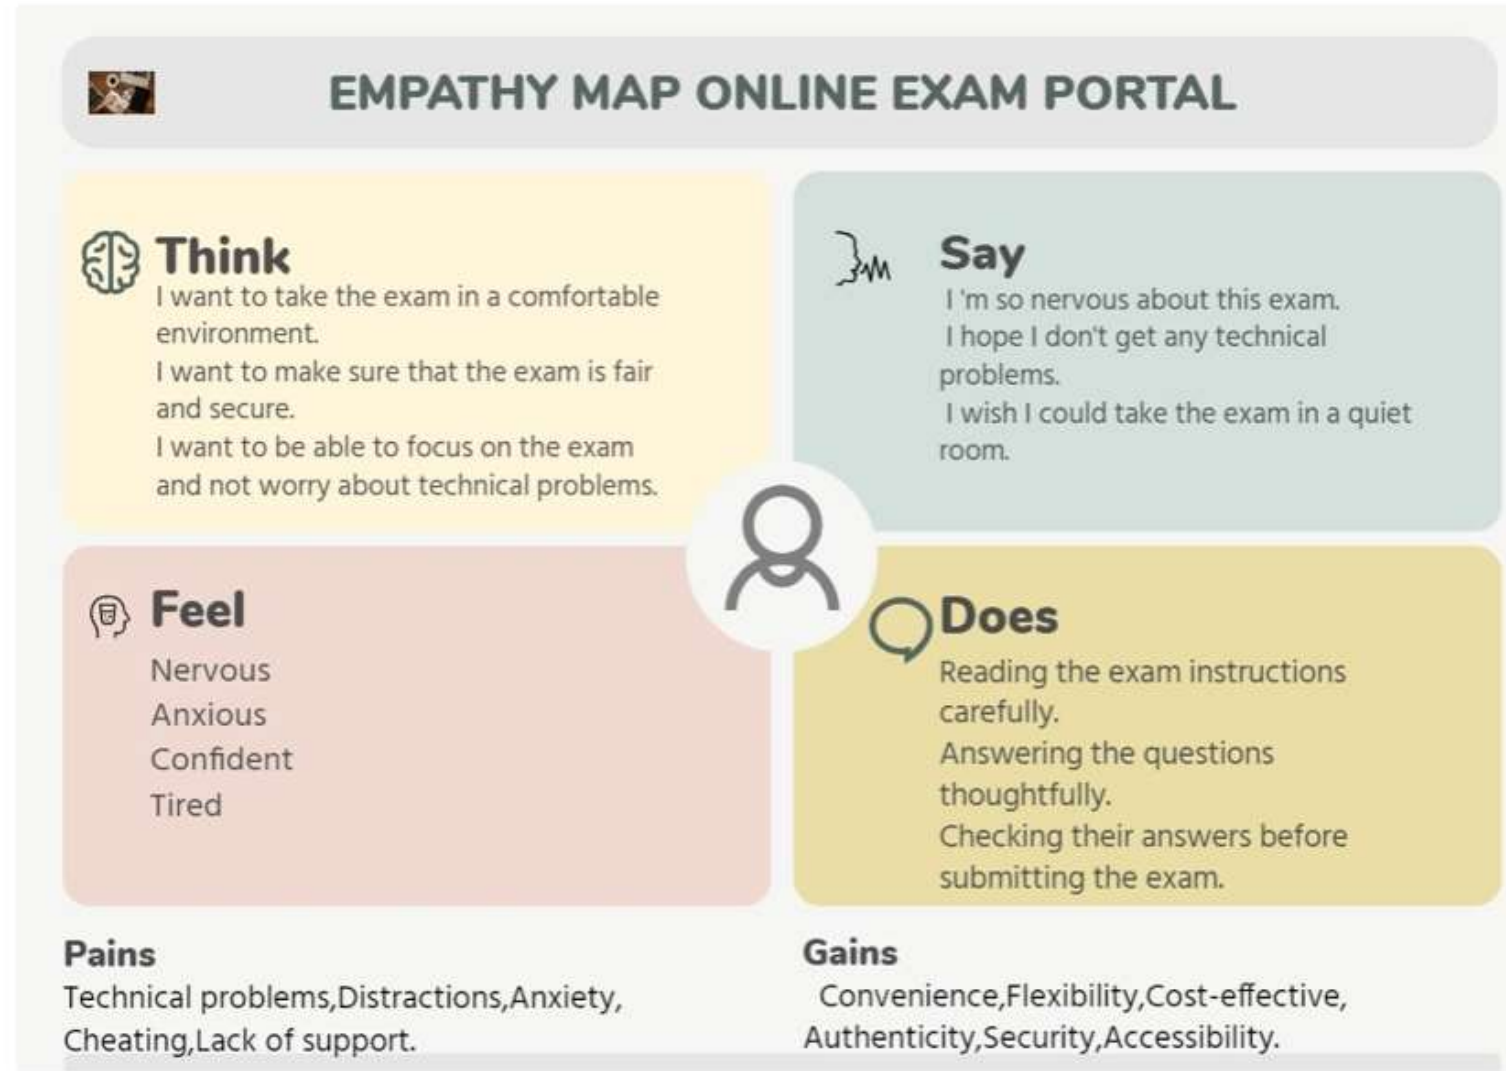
EMPATHY MAP ONLINE EXAM PORTAL

Think
I want to take the exam in a comfortable environment.
I want to make sure that the exam is fair and secure.
I want to be able to focus on the exam and not worry about technical problems.

Say
I 'm so nervous about this exam.
I hope I don't get any technical problems.
I wish I could take the exam in a quiet room.

Feel
Nervous
Anxious
Confident
Tired

Does
Reading the exam instructions carefully.
Answering the questions thoughtfully.
Checking their answers before submitting the exam.

Pains
Technical problems,Distractions,Anxiety, Cheating,Lack of support.

Gains
Convenience,Flexibility,Cost-effective, Authenticity,Security,Accessibility.